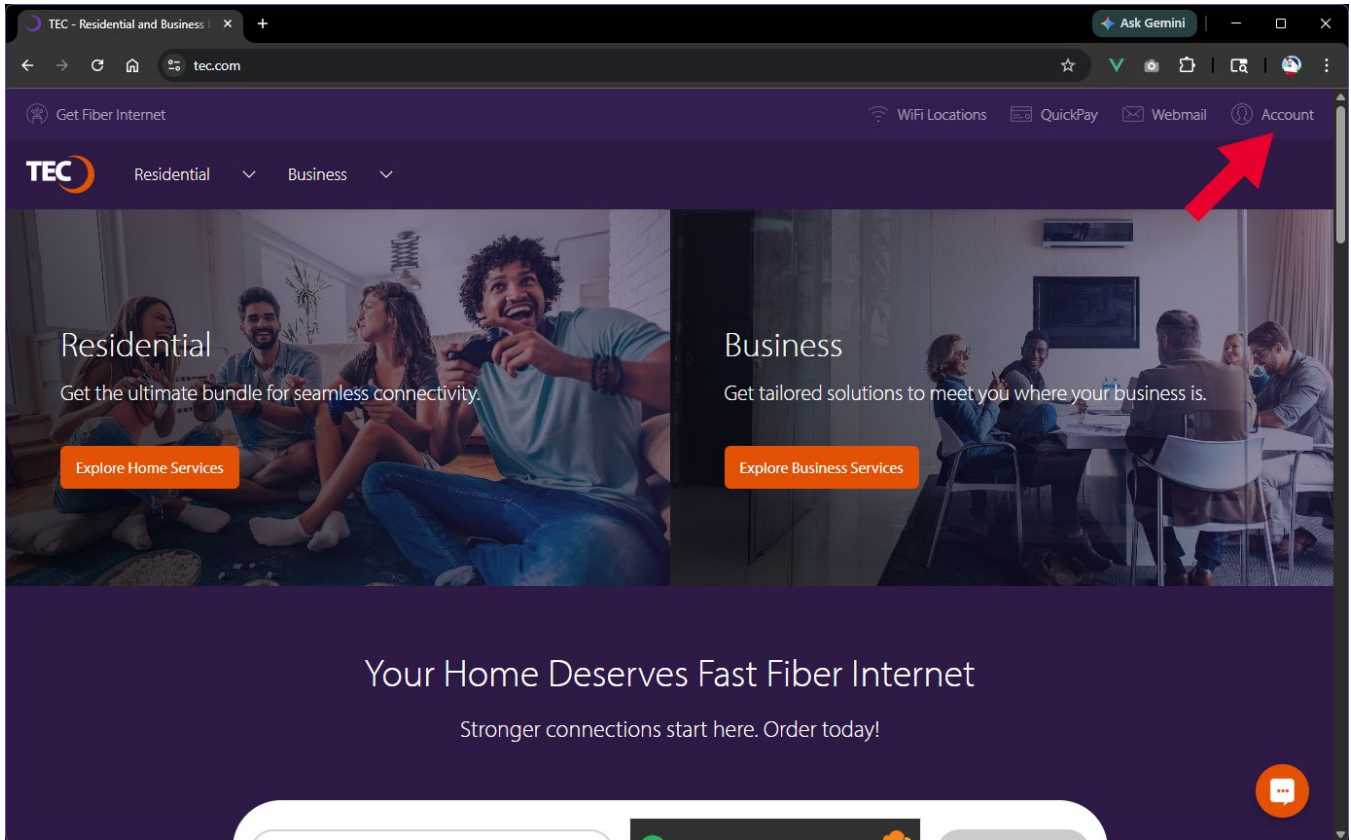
TEC - Residential and Business
Ask Gemini
tec.com

Get Fiber Internet
WiFi Locations QuickPay Webmail Account

TEC
Residential Business

Residential
Get the ultimate bundle for seamless connectivity.
Explore Home Services

Business
Get tailored solutions to meet you where your business is.
Explore Business Services

Your Home Deserves Fast Fiber Internet
Stronger connections start here. Order today!